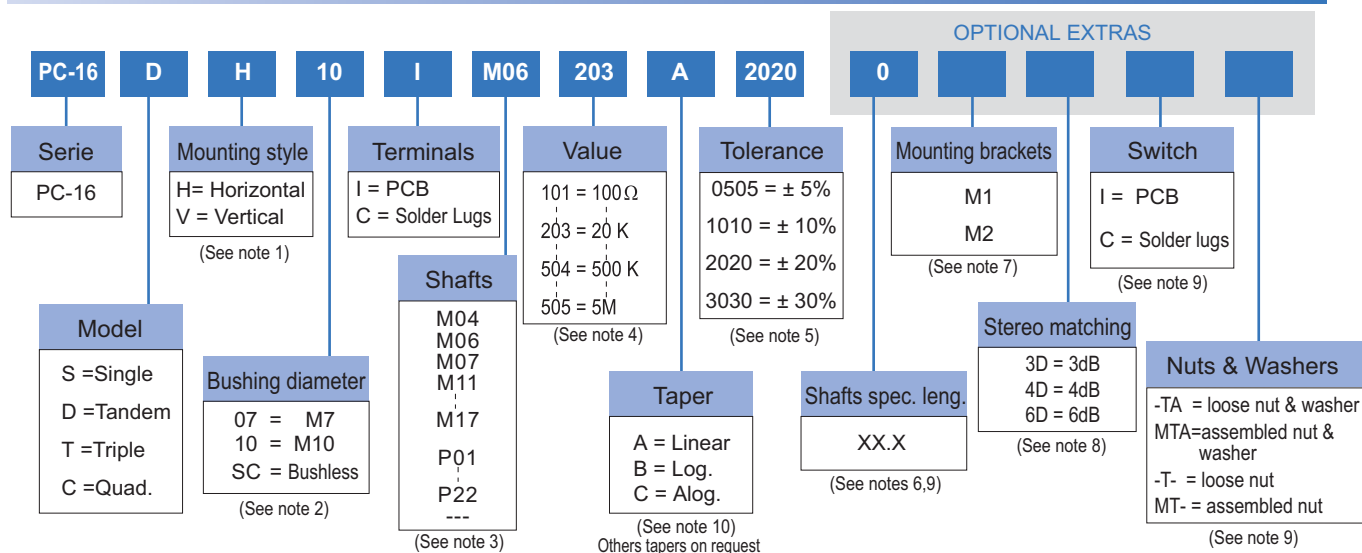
OPTIONAL EXTRAS

PC-16 D H 10 I M06 203 A 2020 0

Serie
PC-16

Mounting style
H= Horizontal
V = Vertical
(See note 1)

Terminals
I = PCB
C = Solder Lugs

Value
101 = 100 Ω
203 = 20 K
504 = 500 K
505 = 5M
(See note 4)

Tolerance
0505 = ± 5%
1010 = ± 10%
2020 = ± 20%
3030 = ± 30%
(See note 5)

Mounting brackets
M1
M2
(See note 7)

Switch
I = PCB
C = Solder lugs
(See note 9)

Model
S =Single
D =Tandem
T =Triple
C =Quad.

Bushing diameter
07 = M7
10 = M10
SC = Bushless
(See note 2)

Shafts
M04
M06
M07
M11
M17
P01
P22
---
(See note 3)

Taper
A = Linear
B = Log.
C = Alog.
(See note 10)
Others tapers on request

Shafts spec. leng.
XX.X
(See notes 6,9)

Stereo matching
3D = 3dB
4D = 4dB
6D = 6dB
(See note 8)

Nuts & Washers
-TA = loose nut & washer
MTA=assembled nut & washer
-T- = loose nut
MT- = assembled nut
(See note 9)